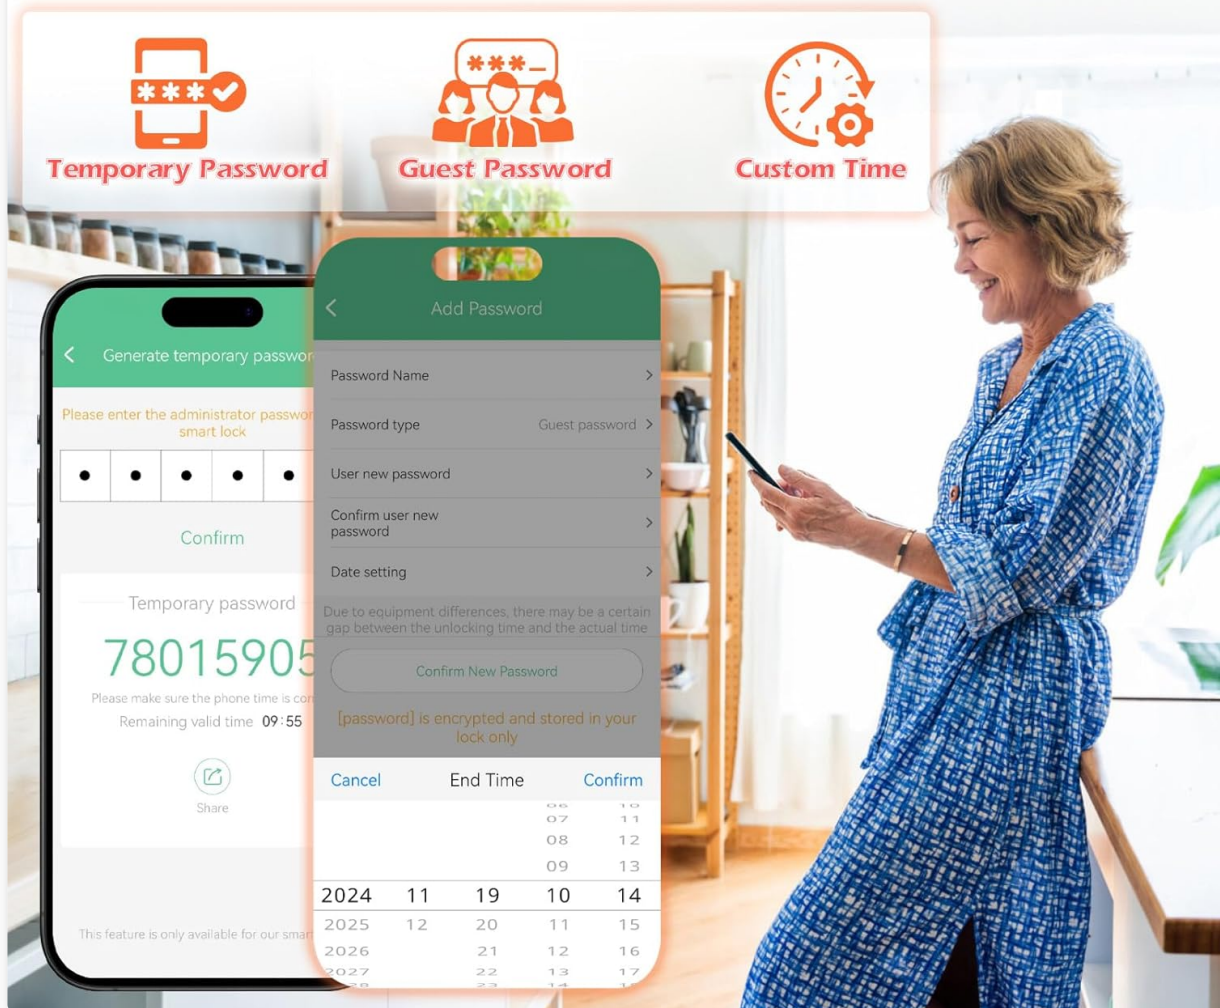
***

Temporary Password

***_

Guest Password

Custom Time

Generate temporary passwo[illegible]

Please enter the administrator passwo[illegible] smart lock

Confirm

Temporary password

7801590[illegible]

Please make sure the phone time is co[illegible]

Remaining valid time 09 : 55

Share

This feature is only available for our smar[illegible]

Add Password

Password Name

Password type Guest password

User new password

Confirm user new password

Date setting

Due to equipment differences, there may be a certain gap between the unlocking time and the actual time

Confirm New Password

[password] is encrypted and stored in your lock only

Cancel End Time Confirm

| | | | 07 | 11 |
|---|---|---|---|---|
| | | | 08 | 12 |
| | | | 09 | 13 |
| 2024 | 11 | 19 | 10 | 14 |
| 2025 | 12 | 20 | 11 | 15 |
| 2026 | | 21 | 12 | 16 |
| 2027 | | 22 | 13 | 17 |